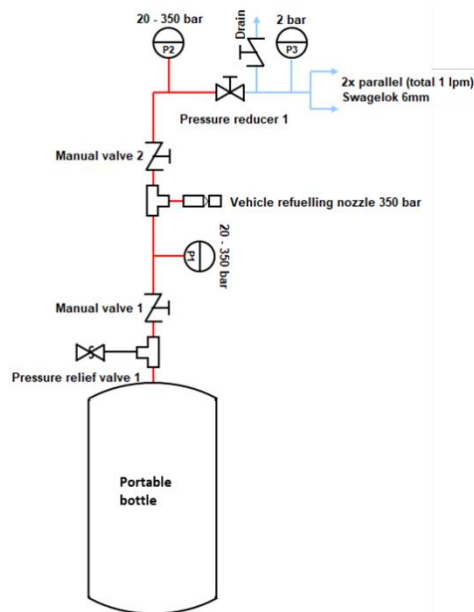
20 - 350 bar
P2
Drain
2 bar
P3
2x parallel (total 1 lpm)
Swagelok 6mm
Pressure reducer 1
Manual valve 2
Vehicle refuelling nozzle 350 bar
P1
20 - 350 bar
Manual valve 1
Pressure relief valve 1
Portable bottle